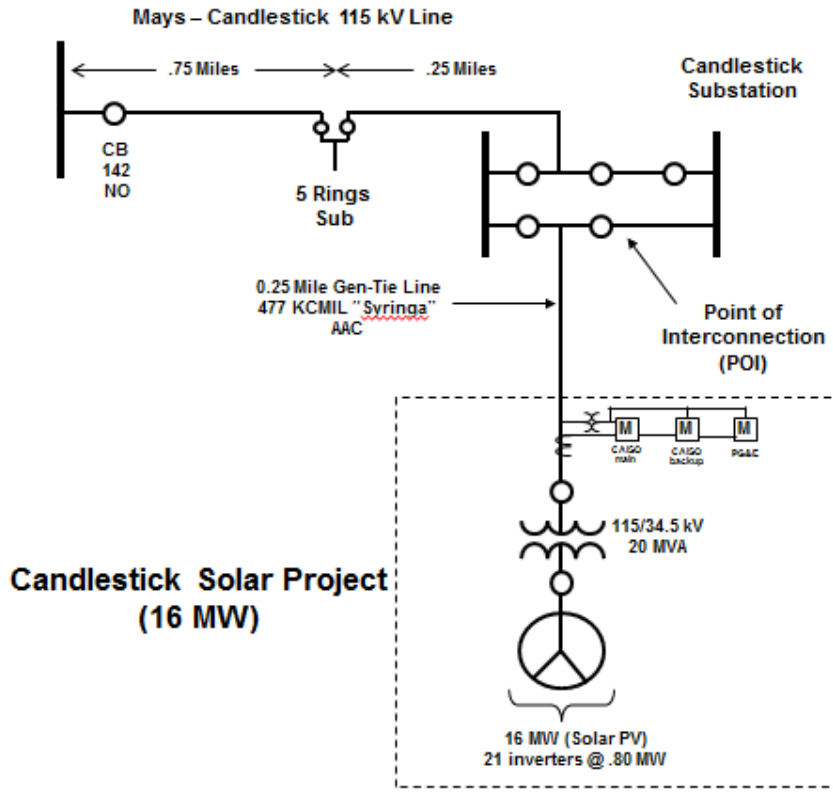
Mays – Candlestick 115 kV Line

.75 Miles

.25 Miles

Candlestick Substation

CB 142 NO

5 Rings Sub

0.25 Mile Gen-Tie Line 477 KCMIL "Syringa" AAC

Point of Interconnection (POI)

M

M

M

CAISO main

CAISO backup

PG&E

115/34.5 kV 20 MVA

Candlestick Solar Project (16 MW)

16 MW (Solar PV) 21 inverters @ .80 MW